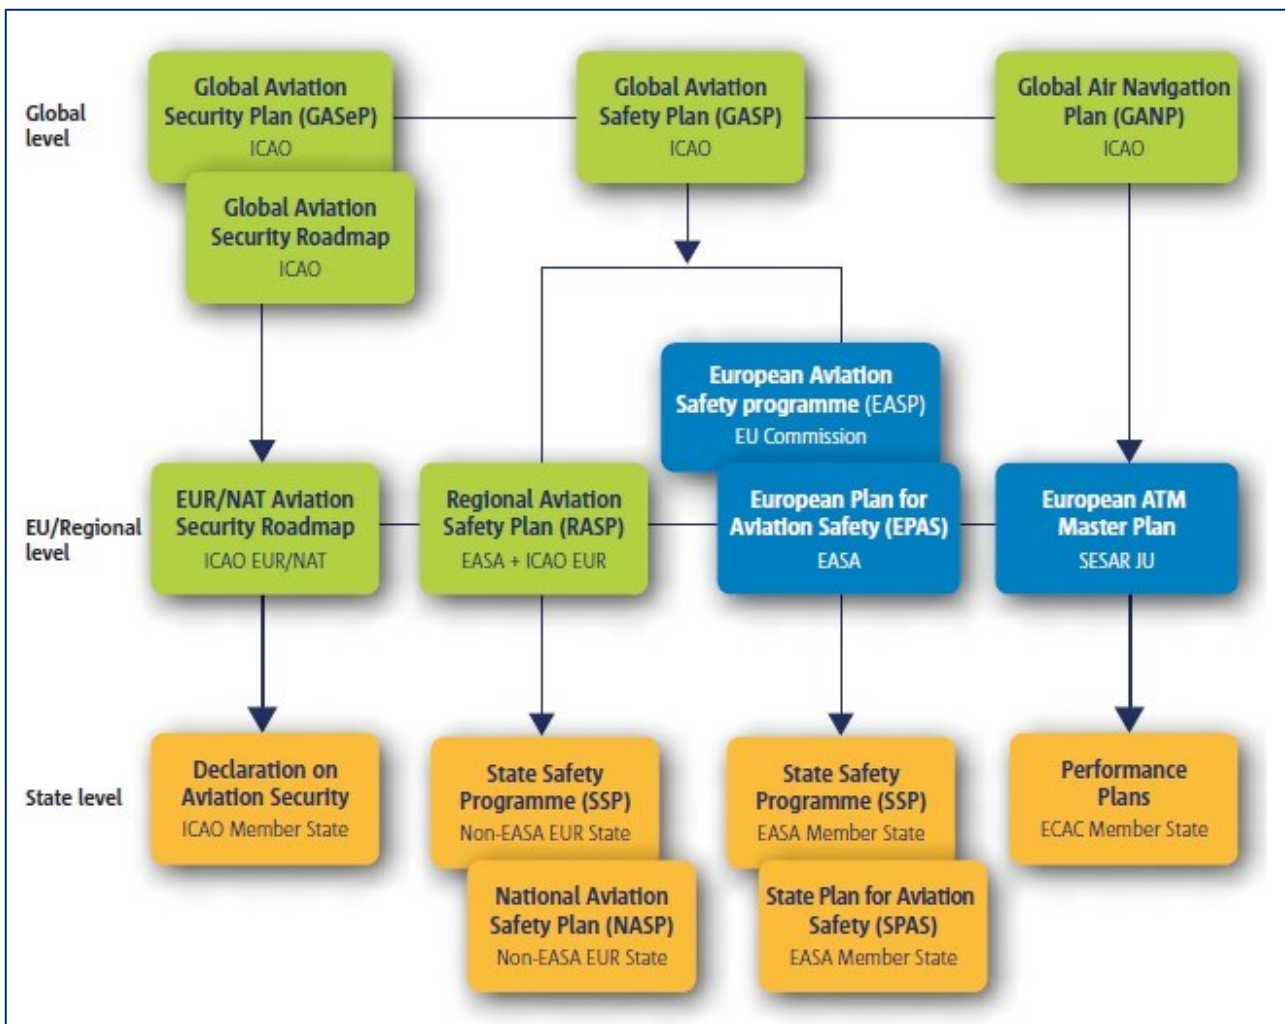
Global level

Global Aviation Security Plan (GASeP)
ICAO

Global Aviation Security Roadmap
ICAO

Global Aviation Safety Plan (GASP)
ICAO

Global Air Navigation Plan (GANP)
ICAO

European Aviation Safety programme (EASP)
EU Commission

EU/Regional level

EUR/NAT Aviation Security Roadmap
ICAO EUR/NAT

Regional Aviation Safety Plan (RASP)
EASA + ICAO EUR

European Plan for Aviation Safety (EPAS)
EASA

European ATM Master Plan
SESAR JU

State level

Declaration on Aviation Security
ICAO Member State

State Safety Programme (SSP)
Non-EASA EUR State

National Aviation Safety Plan (NASP)
Non-EASA EUR State

State Safety Programme (SSP)
EASA Member State

State Plan for Aviation Safety (SPAS)
EASA Member State

Performance Plans
ECAC Member State